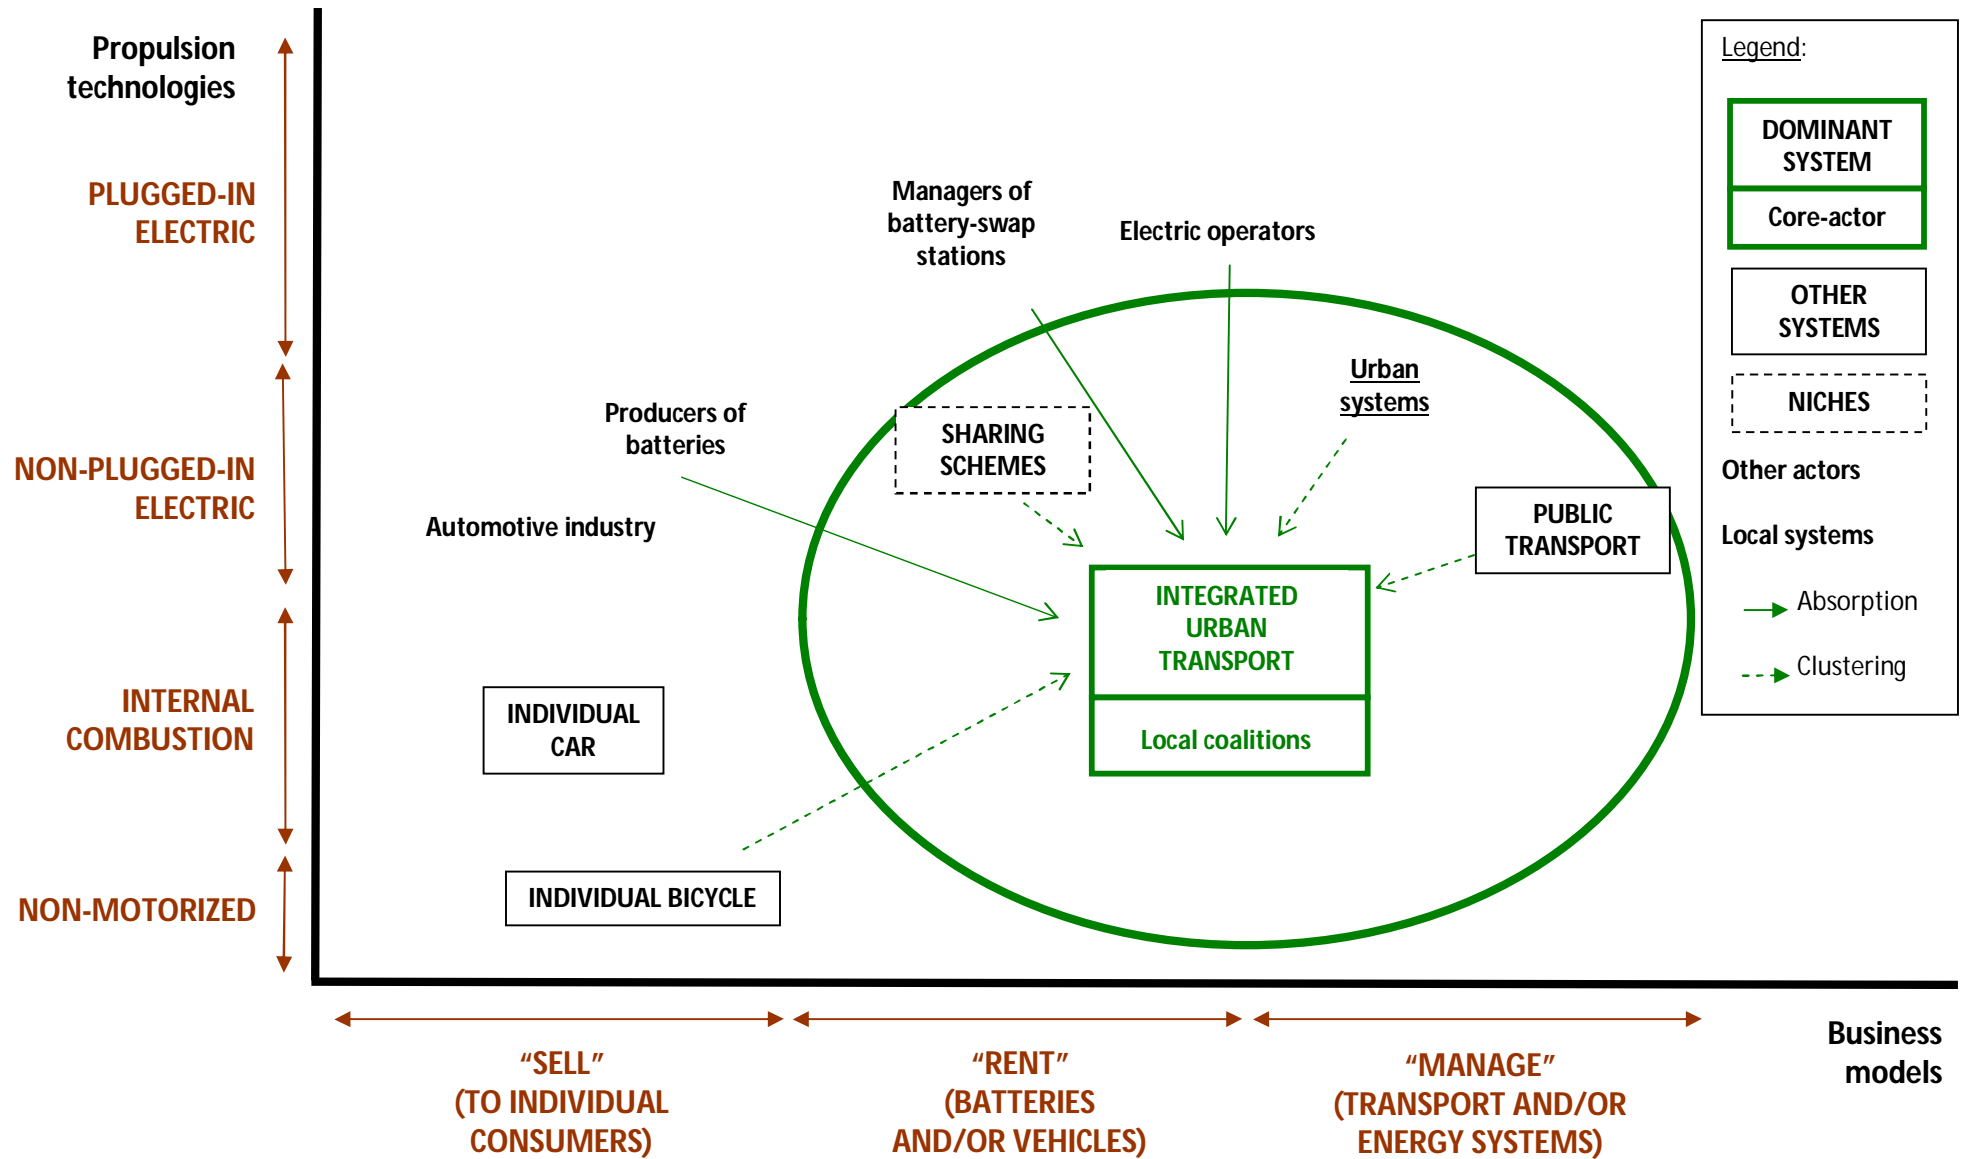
Propulsion technologies

PLUGGED-IN ELECTRIC

NON-PLUGGED-IN ELECTRIC

INTERNAL COMBUSTION

NON-MOTORIZED

Managers of battery-swap stations

Electric operators

Urban systems

Producers of batteries

SHARING SCHEMES

Automotive industry

PUBLIC TRANSPORT

INTEGRATED URBAN TRANSPORT

Local coalitions

INDIVIDUAL CAR

INDIVIDUAL BICYCLE

Legend:

DOMINANT SYSTEM

Core-actor

OTHER SYSTEMS

NICHES

Other actors

Local systems

Absorption

Clustering

“SELL” (TO INDIVIDUAL CONSUMERS)

“RENT” (BATTERIES AND/OR VEHICLES)

“MANAGE” (TRANSPORT AND/OR ENERGY SYSTEMS)

Business models